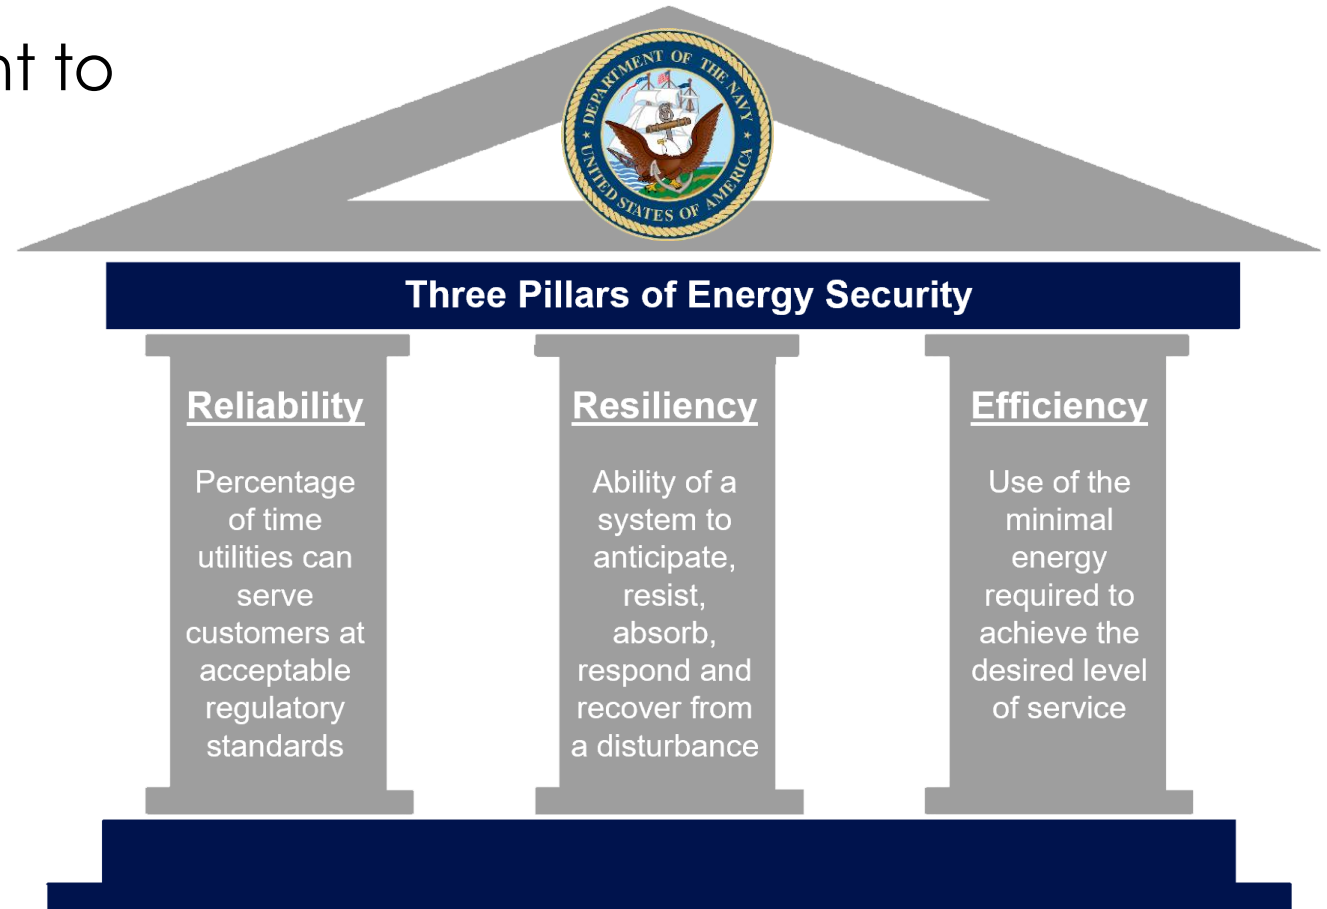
nt to

DEPARTMENT OF THE NAVY UNITED STATES OF AMERICA

Three Pillars of Energy Security

Reliability

Percentage of time utilities can serve customers at acceptable regulatory standards

Resiliency

Ability of a system to anticipate, resist, absorb, respond and recover from a disturbance

Efficiency

Use of the minimal energy required to achieve the desired level of service